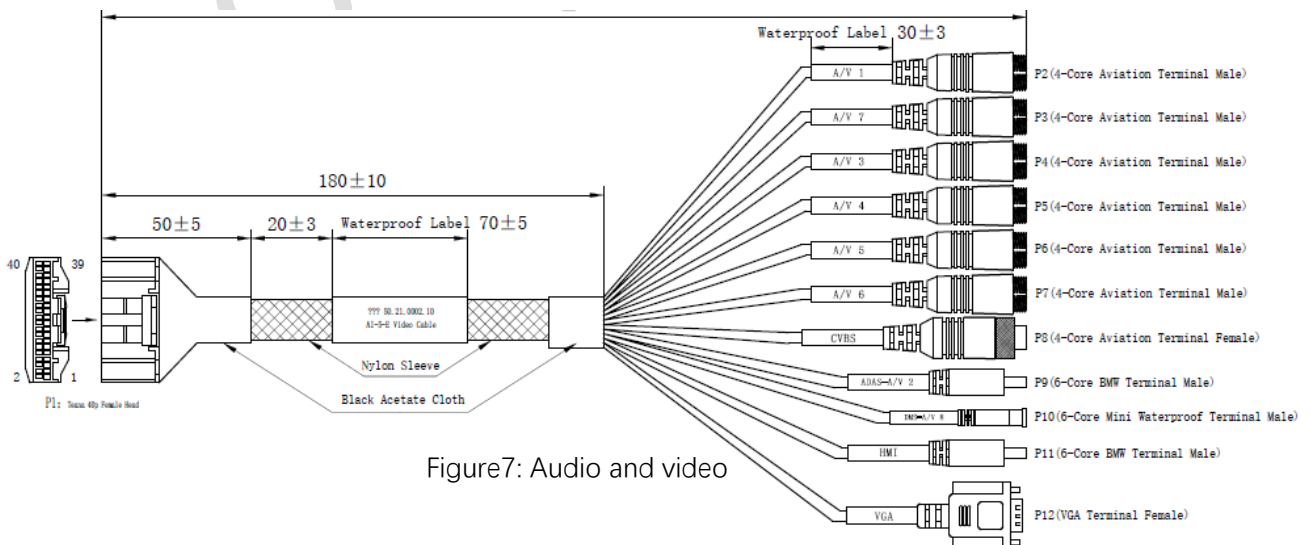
Waterproof Label $30\pm3$

A/V 1
P2(4-Core Aviation Terminal Male)

A/V 7
P3(4-Core Aviation Terminal Male)

A/V 3
P4(4-Core Aviation Terminal Male)

A/V 4
P5(4-Core Aviation Terminal Male)

A/V 5
P6(4-Core Aviation Terminal Male)

A/V 6
P7(4-Core Aviation Terminal Male)

CVBS
P8(4-Core Aviation Terminal Female)

ADAS-A/V 2
P9(6-Core BMW Terminal Male)

DMS-A/V 8
P10(6-Core Mini Waterproof Terminal Male)

HMI
P11(6-Core BMW Terminal Male)

VGA
P12(VGA Terminal Female)

$180\pm10$

$50\pm5$

$20\pm3$

Waterproof Label $70\pm5$

??? 50.21.0002.10
AI-8-E Video Cable

Nylon Sleeve

Black Acetate Cloth

40 39

2 1

P1: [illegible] 40p Female Head

Figure7: Audio and video